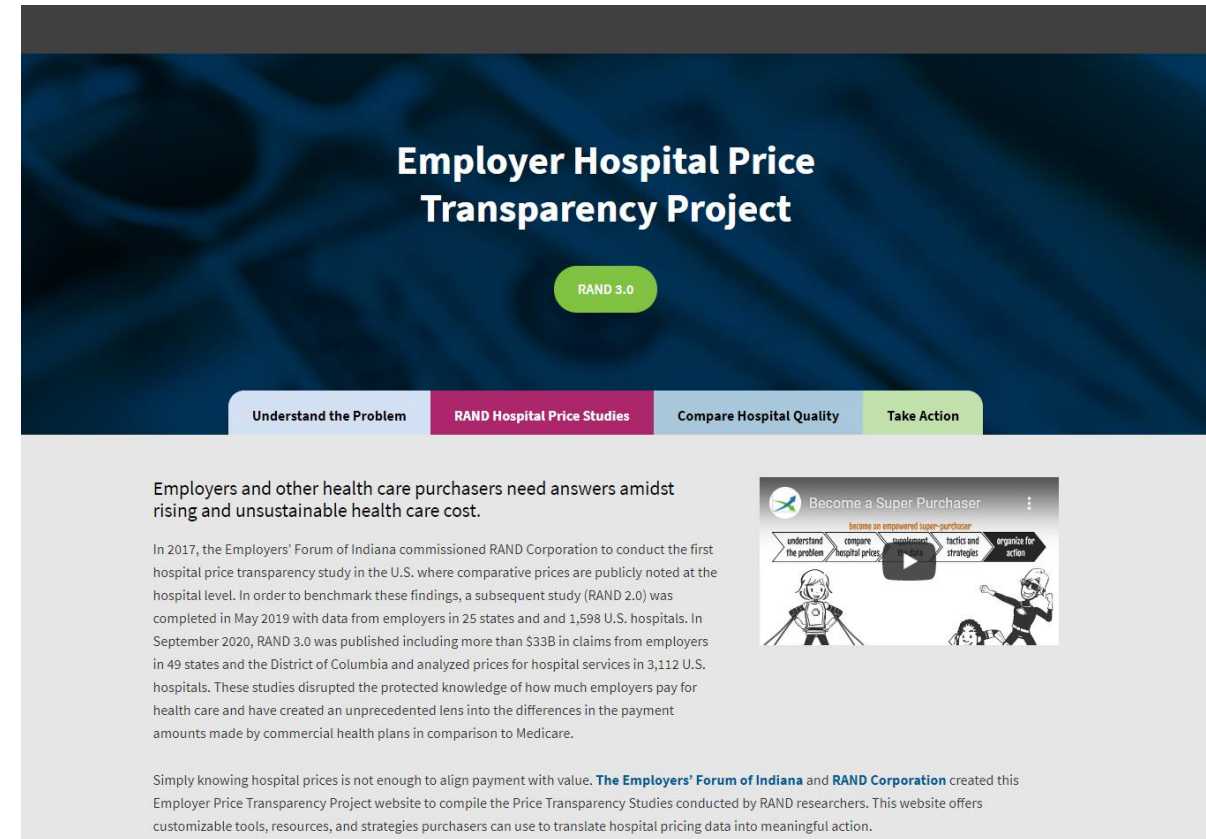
Employer Hospital Price Transparency Project

RAND 3.0

Understand the Problem
RAND Hospital Price Studies
Compare Hospital Quality
Take Action

Employers and other health care purchasers need answers amidst rising and unsustainable health care cost.

In 2017, the Employers' Forum of Indiana commissioned RAND Corporation to conduct the first hospital price transparency study in the U.S. where comparative prices are publicly noted at the hospital level. In order to benchmark these findings, a subsequent study (RAND 2.0) was completed in May 2019 with data from employers in 25 states and and 1,598 U.S. hospitals. In September 2020, RAND 3.0 was published including more than $33B in claims from employers in 49 states and the District of Columbia and analyzed prices for hospital services in 3,112 U.S. hospitals. These studies disrupted the protected knowledge of how much employers pay for health care and have created an unprecedented lens into the differences in the payment amounts made by commercial health plans in comparison to Medicare.

Become a Super Purchaser
become an empowered super-purchaser
understand the problem
compare hospital prices
supplement the data
tactics and strategies
organize for action

Simply knowing hospital prices is not enough to align payment with value. The Employers' Forum of Indiana and RAND Corporation created this Employer Price Transparency Project website to compile the Price Transparency Studies conducted by RAND researchers. This website offers customizable tools, resources, and strategies purchasers can use to translate hospital pricing data into meaningful action.